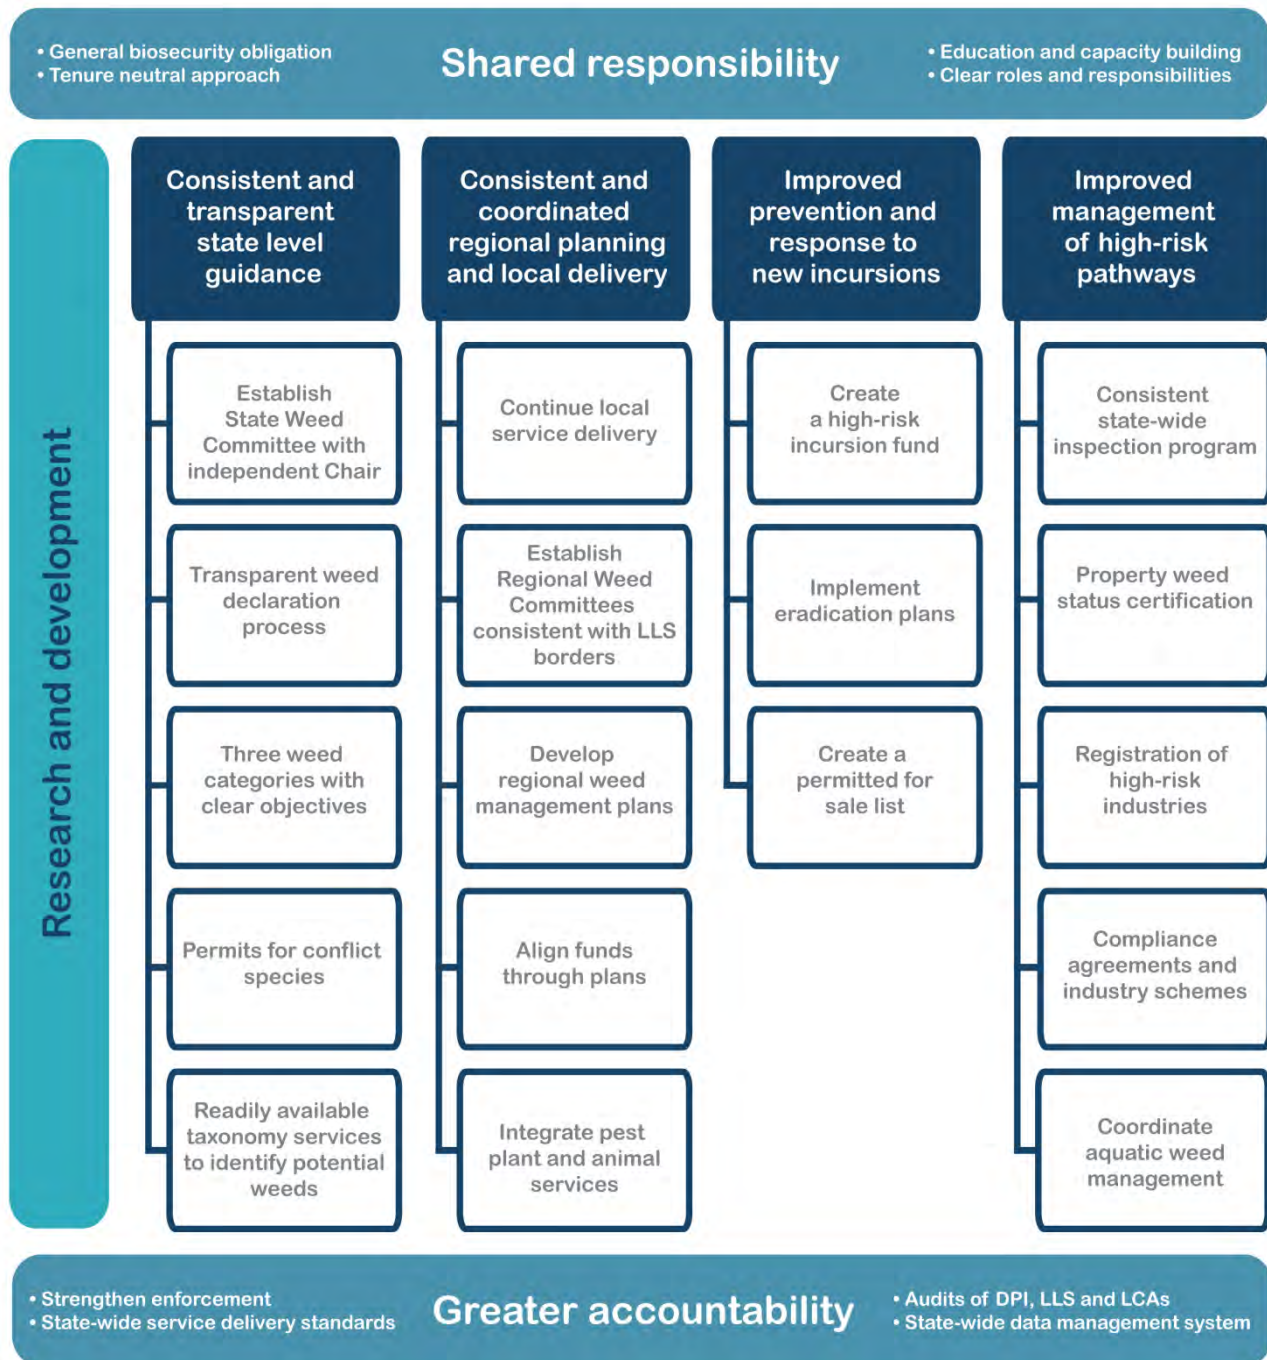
• General biosecurity obligation
• Tenure neutral approach

Shared responsibility

• Education and capacity building
• Clear roles and responsibilities

Research and development

Consistent and transparent state level guidance

Establish State Weed Committee with independent Chair

Transparent weed declaration process

Three weed categories with clear objectives

Permits for conflict species

Readily available taxonomy services to identify potential weeds

Consistent and coordinated regional planning and local delivery

Continue local service delivery

Establish Regional Weed Committees consistent with LLS borders

Develop regional weed management plans

Align funds through plans

Integrate pest plant and animal services

Improved prevention and response to new incursions

Create a high-risk incursion fund

Implement eradication plans

Create a permitted for sale list

Improved management of high-risk pathways

Consistent state-wide inspection program

Property weed status certification

Registration of high-risk industries

Compliance agreements and industry schemes

Coordinate aquatic weed management

• Strengthen enforcement
• State-wide service delivery standards

Greater accountability

• Audits of DPI, LLS and LCAs
• State-wide data management system